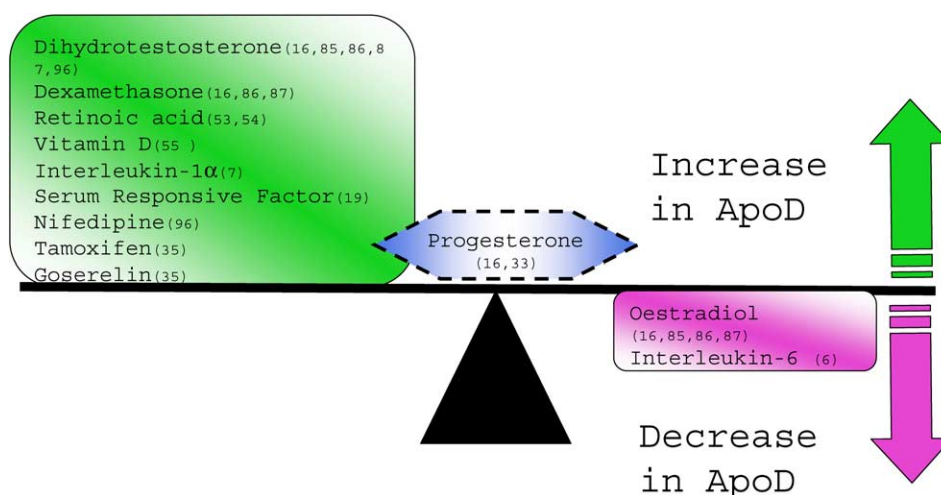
Dihydrotestosterone(16,85,86,87,96)
Dexamethasone(16,86,87)
Retinoic acid(53,54)
Vitamin D(55 )
Interleukin-1α(7)
Serum Responsive Factor(19)
Nifedipine(96)
Tamoxifen(35)
Goserelin(35)

Progesterone (16,33)

Increase in ApoD

Oestradiol (16,85,86,87)
Interleukin-6 (6)

Decrease in ApoD